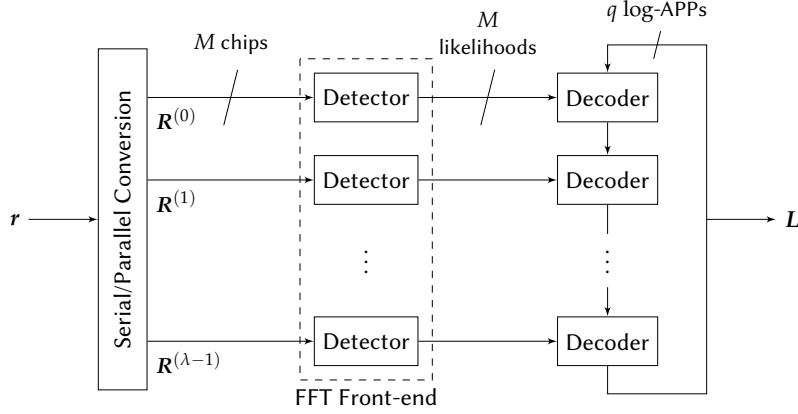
$q$ log-APPs

$M$ chips

$M$ likelihoods

Serial/Parallel Conversion

$\boldsymbol{r}$

$\boldsymbol{R}^{(0)}$

$\boldsymbol{R}^{(1)}$

$\boldsymbol{R}^{(\lambda-1)}$

Detector

Detector

$\vdots$

Detector

FFT Front-end

Decoder

Decoder

$\vdots$

Decoder

$\boldsymbol{L}$